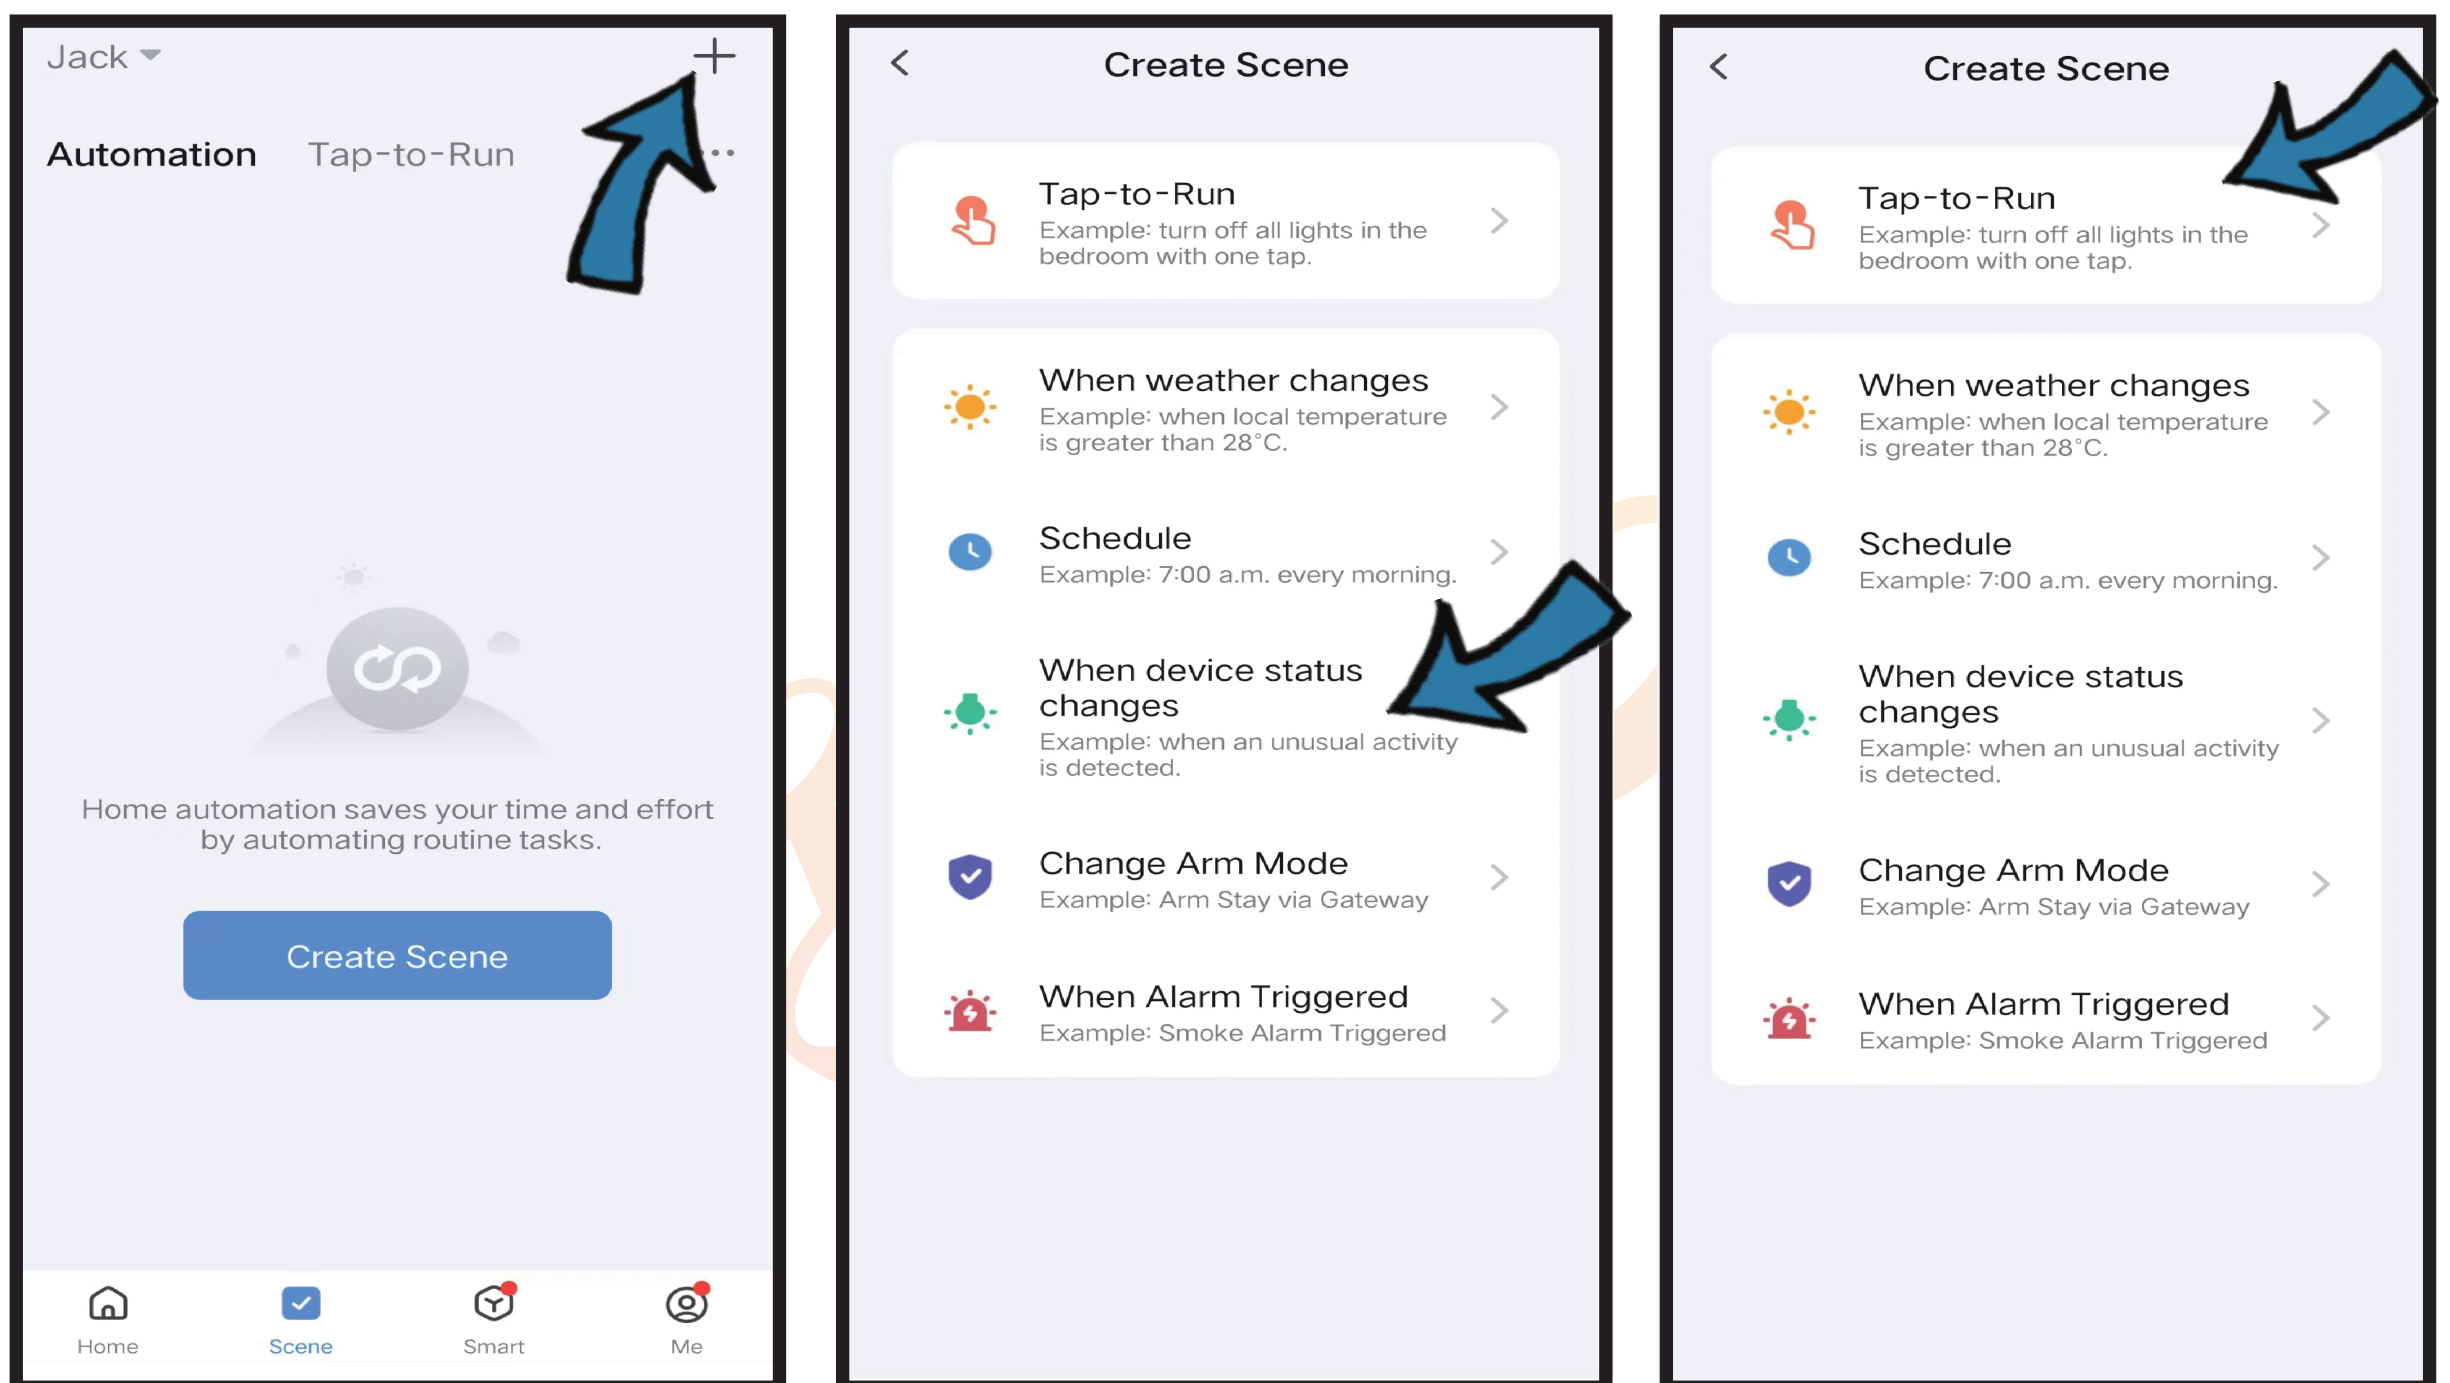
Jack

Automation Tap-to-Run

Home automation saves your time and effort by automating routine tasks.

Create Scene

Home Scene Smart Me

Create Scene

Tap-to-Run
Example: turn off all lights in the bedroom with one tap.

When weather changes
Example: when local temperature is greater than 28°C.

Schedule
Example: 7:00 a.m. every morning.

When device status changes
Example: when an unusual activity is detected.

Change Arm Mode
Example: Arm Stay via Gateway

When Alarm Triggered
Example: Smoke Alarm Triggered

Create Scene

Tap-to-Run
Example: turn off all lights in the bedroom with one tap.

When weather changes
Example: when local temperature is greater than 28°C.

Schedule
Example: 7:00 a.m. every morning.

When device status changes
Example: when an unusual activity is detected.

Change Arm Mode
Example: Arm Stay via Gateway

When Alarm Triggered
Example: Smoke Alarm Triggered